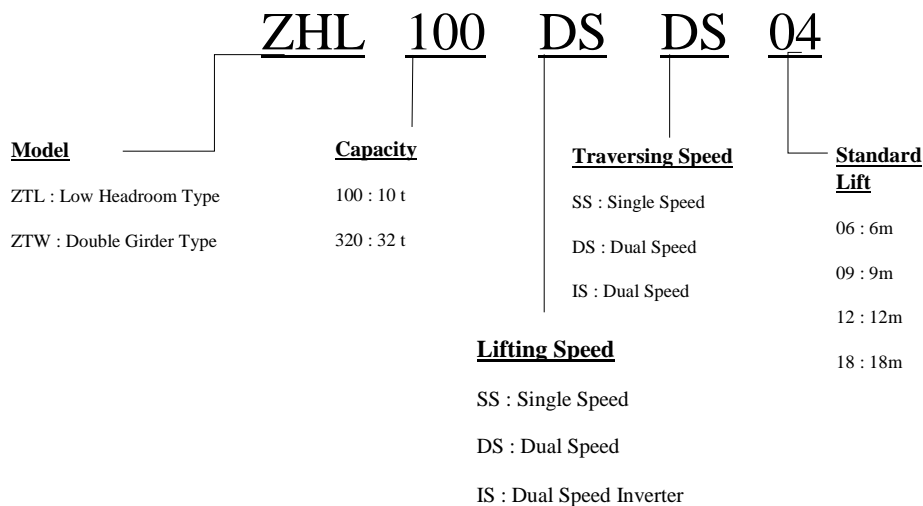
ZHL 100 DS DS 04

Model

ZTL : Low Headroom Type

ZTW : Double Girder Type

Capacity

100 : 10 t

320 : 32 t

Traversing Speed

SS : Single Speed

DS : Dual Speed

IS : Dual Speed

Standard Lift

06 : 6m

09 : 9m

12 : 12m

18 : 18m

Lifting Speed

SS : Single Speed

DS : Dual Speed

IS : Dual Speed Inverter